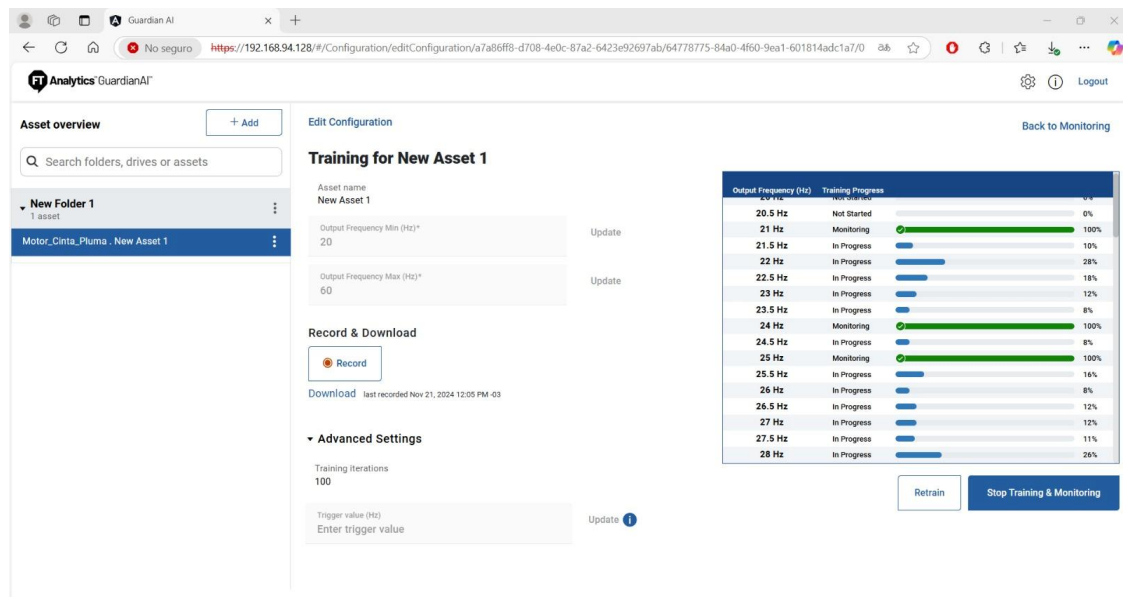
Guardian AI

No seguro https://192.168.94.128/#/Configuration/editConfiguration/a7a86ff8-d708-4e0c-87a2-6423e92697ab/64778775-84a0-4f60-9ea1-601814adc1a7/0

FT Analytics GuardianAI™

Logout

Asset overview

+ Add

Search folders, drives or assets

New Folder 1
1 asset

Motor_Cinta_Pluma . New Asset 1

Edit Configuration

Back to Monitoring

Training for New Asset 1

Asset name
New Asset 1

Output Frequency Min (Hz)*
20

Update

Output Frequency Max (Hz)*
60

Update

Record & Download

Record

Download last recorded Nov 21, 2024 12:05 PM -03

Advanced Settings

Training iterations
100

Trigger value (Hz)
Enter trigger value

Update

| Output Frequency (Hz) | Training Progress | |
|---|---|---|
| 20 Hz | Not Started | 0% |
| 20.5 Hz | Not Started | 0% |
| 21 Hz | Monitoring | 100% |
| 21.5 Hz | In Progress | 10% |
| 22 Hz | In Progress | 28% |
| 22.5 Hz | In Progress | 18% |
| 23 Hz | In Progress | 12% |
| 23.5 Hz | In Progress | 8% |
| 24 Hz | Monitoring | 100% |
| 24.5 Hz | In Progress | 8% |
| 25 Hz | Monitoring | 100% |
| 25.5 Hz | In Progress | 16% |
| 26 Hz | In Progress | 8% |
| 26.5 Hz | In Progress | 12% |
| 27 Hz | In Progress | 12% |
| 27.5 Hz | In Progress | 11% |
| 28 Hz | In Progress | 26% |

Retrain

Stop Training & Monitoring